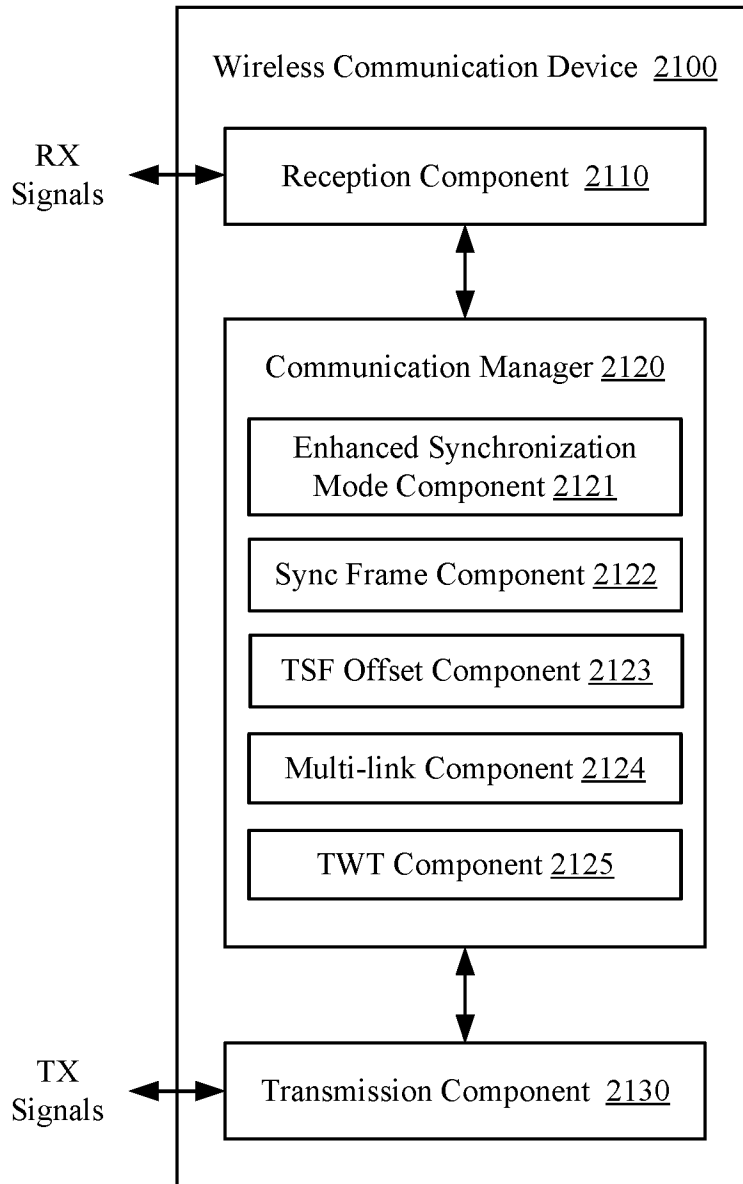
Wireless Communication Device 2100

RX Signals

Reception Component 2110

Communication Manager 2120

Enhanced Synchronization Mode Component 2121

Sync Frame Component 2122

TSF Offset Component 2123

Multi-link Component 2124

TWT Component 2125

TX Signals

Transmission Component 2130